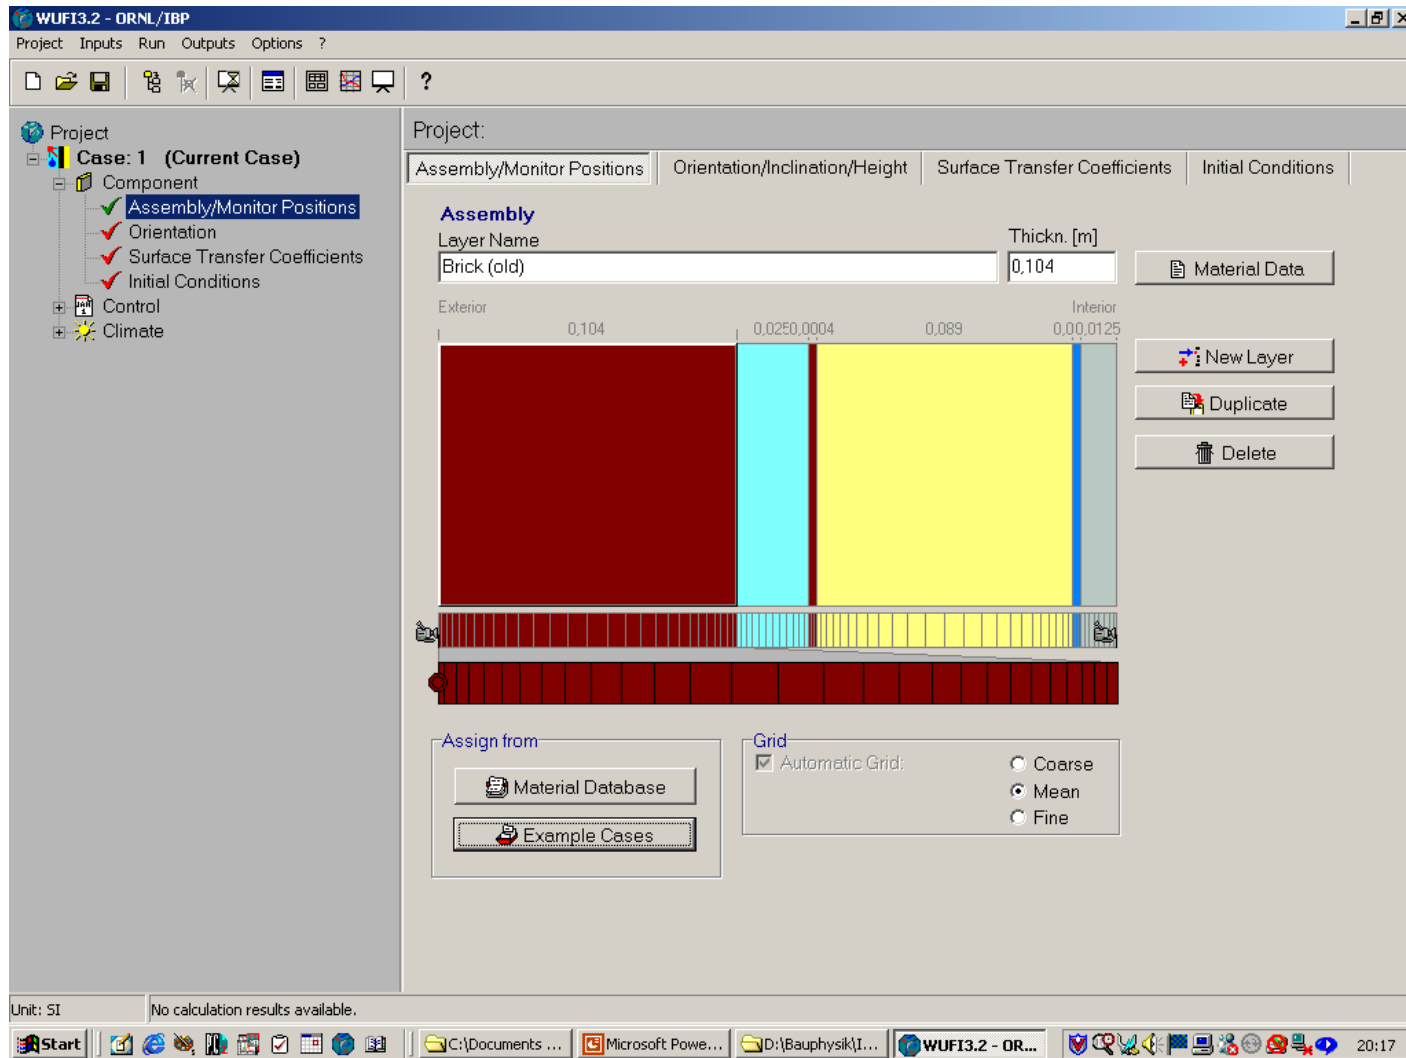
WUFI3.2 - ORNL/IBP

Project Inputs Run Outputs Options ?

?

Project
Case: 1 (Current Case)
Component
Assembly/Monitor Positions
Orientation
Surface Transfer Coefficients
Initial Conditions
Control
Climate

Project:

Assembly/Monitor Positions | Orientation/Inclination/Height | Surface Transfer Coefficients | Initial Conditions

Assembly
Layer Name
Brick (old)
Thickn. [m]
0,104
Material Data

Exterior
Interior
0,104
0,0250,0004
0,089
0,00,0125

New Layer
Duplicate
Delete

Assign from
Material Database
Example Cases

Grid
Automatic Grid:
Coarse
Mean
Fine

Unit: SI
No calculation results available.

Start
C:\Documents ...
Microsoft Powe...
D:\Bauphysik\I...
WUFI3.2 - OR...
20:17